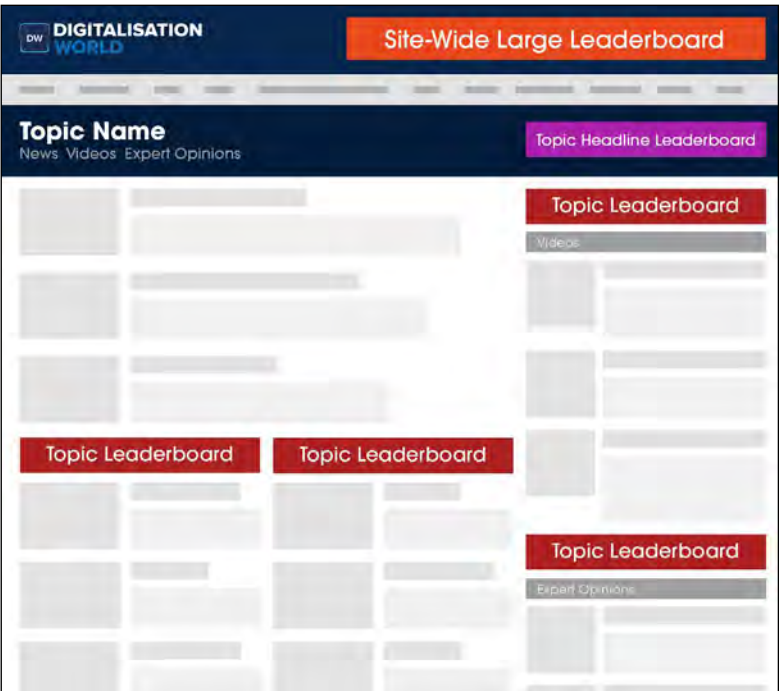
DW DIGITALISATION WORLD

Site-Wide Large Leaderboard

Topic Name
News Videos Expert Opinions

Topic Headline Leaderboard

Topic Leaderboard

Videos

Topic Leaderboard

Topic Leaderboard

Topic Leaderboard

Expert Opinions